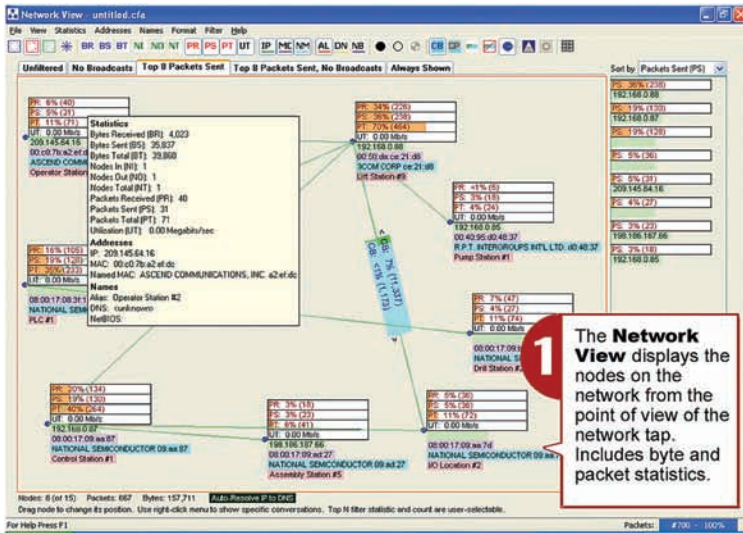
Network View - untitled.cfa

File View Statistics Addresses Names Format Filter Help

BR BS BT NI NO NT PR PS PT UT IP MC NM AL DN NB

Unfiltered | No Broadcasts | Top 8 Packets Sent | Top 8 Packets Sent, No Broadcasts | Always Shown

Sort by: Packets Sent (PS)

PR: 6% (40)
PS: 5% (31)
PT: 11% (71)
UT: 0.00 Mb/s
209.145.64.16
00:c0:7b:a2:ef
ASCEND COMM
Operator Station

Statistics
Bytes Received (BR): 4,023
Bytes Sent (BS): 25,837
Bytes Total (BT): 29,860
Nodes In (NI): 1
Nodes Out (NO): 1
Nodes Total (NT): 1
Packets Received (PR): 40
Packets Sent (PS): 31
Packets Total (PT): 71
Utilization (UT): 0.00 Megabits/sec
Addresses
IP: 209.145.64.16
MAC: 00:c0:7b:a2:ef:dc
Named MAC: ASCEND COMMUNICATIONS, INC. a2:ef:dc
Names
Alias: Operator Station #2
DNS: <unknown>
NetBIOS:

PR: 16% (105)
PS: 19% (128)
PT: 35% (233)
UT: 0.00 Mb/s
08:00:17:08:3f:1
NATIONAL SEMI
PLC #1

PR: 34% (226)
PS: 36% (238)
PT: 70% (464)
UT: 0.00 Mb/s
192.168.0.88
00:50:da:ce:21:d8
3COM CORP ce:21:d8
Lift Station #3

PR: <1% (5)
PS: 3% (18)
PT: 4% (24)
UT: 0.00 Mb/s
192.168.0.85
00:40:95:d0:48:37
R.P.T. INTERGROUPS INT'L LTD. d0:48:37
Pump Station #1

PR: 7% (47)
PS: 4% (27)
PT: 11% (74)
UT: 0.00 Mb/s
08:00:17:09
NATIONAL SEMI
Drill Station #

PR: 20% (134)
PS: 19% (130)
PT: 40% (264)
UT: 0.00 Mb/s
192.168.0.87
08:00:17:09:aa:87
NATIONAL SEMICONDUCTOR 09:aa:87
Control Station #1

PR: 3% (18)
PS: 3% (23)
PT: 6% (41)
UT: 0.00 Mb/s
198.186.167.66
08:00:17:09:ad:27
NATIONAL SEMICONDUCTOR 09:ad:27
Assembly Station #5

PR: 5% (36)
PS: 5% (36)
PT: 11% (72)
UT: 0.00 Mb/s
08:00:17:09:aa:7d
NATIONAL SEMICONDUCTOR 09:aa:7
I/O Location #2

CB: <1% (1,172)
CS: 7% (11,337)

PS: 36% (238)
192.168.0.88
PS: 19% (130)
192.168.0.87
PS: 19% (128)
PS: 5% (36)
PS: 5% (31)
209.145.64.16
PS: 4% (27)
PS: 3% (23)
198.186.167.66
PS: 3% (18)
192.168.0.85

1 The Network View displays the nodes on the network from the point of view of the network tap. Includes byte and packet statistics.

Nodes: 8 (of 15) Packets: 667 Bytes: 157,711 Auto-Resolve IP to DNS
Drag node to change its position. Use right-click menu to show specific conversations. Top N filter statistic and count are user-selectable.

For Help Press F1

Packets: #700 - 100%